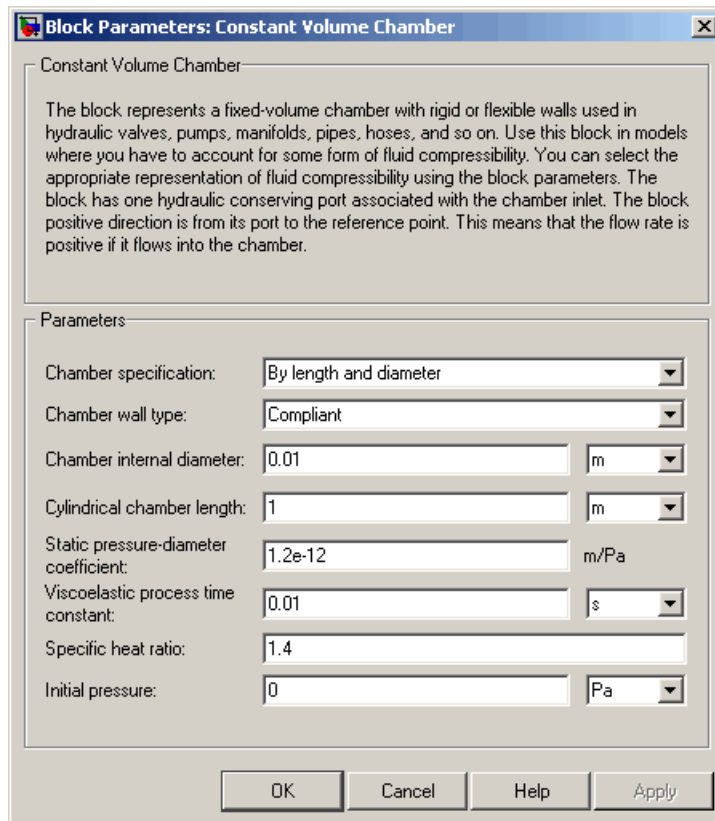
Block Parameters: Constant Volume Chamber

Constant Volume Chamber

The block represents a fixed-volume chamber with rigid or flexible walls used in hydraulic valves, pumps, manifolds, pipes, hoses, and so on. Use this block in models where you have to account for some form of fluid compressibility. You can select the appropriate representation of fluid compressibility using the block parameters. The block has one hydraulic conserving port associated with the chamber inlet. The block positive direction is from its port to the reference point. This means that the flow rate is positive if it flows into the chamber.

Parameters

Chamber specification: By length and diameter

Chamber wall type: Compliant

Chamber internal diameter: 0.01 m

Cylindrical chamber length: 1 m

Static pressure-diameter coefficient: 1.2e-12 m/Pa

Viscoelastic process time constant: 0.01 s

Specific heat ratio: 1.4

Initial pressure: 0 Pa

OK Cancel Help Apply